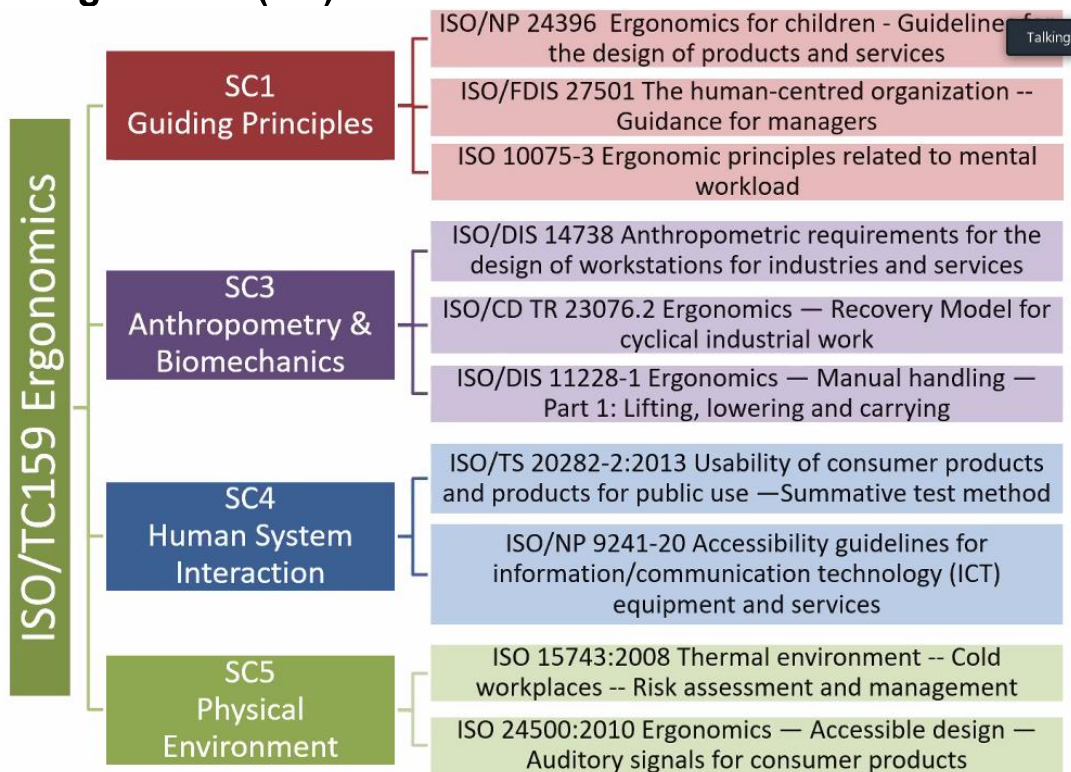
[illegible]

ISO/TC159 Ergonomics

SC1 Guiding Principles

ISO/NP 24396 Ergonomics for children - Guideline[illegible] the design of products and services

Talking

ISO/FDIS 27501 The human-centred organization -- Guidance for managers

ISO 10075-3 Ergonomic principles related to mental workload

SC3 Anthropometry & Biomechanics

ISO/DIS 14738 Anthropometric requirements for the design of workstations for industries and services

ISO/CD TR 23076.2 Ergonomics — Recovery Model for cyclical industrial work

ISO/DIS 11228-1 Ergonomics — Manual handling — Part 1: Lifting, lowering and carrying

SC4 Human System Interaction

ISO/TS 20282-2:2013 Usability of consumer products and products for public use —Summative test method

ISO/NP 9241-20 Accessibility guidelines for information/communication technology (ICT) equipment and services

SC5 Physical Environment

ISO 15743:2008 Thermal environment -- Cold workplaces -- Risk assessment and management

ISO 24500:2010 Ergonomics — Accessible design — Auditory signals for consumer products